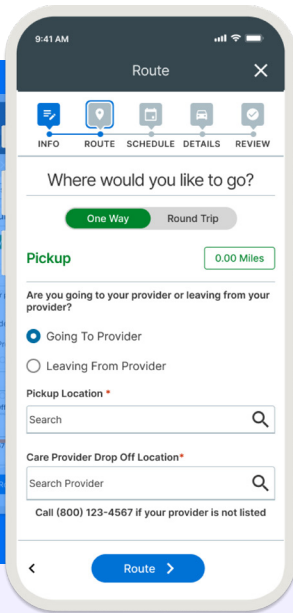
9:41 AM

Route

INFO ROUTE SCHEDULE DETAILS REVIEW

Where would you like to go?

One Way Round Trip

Pickup

0.00 Miles

Are you going to your provider or leaving from your provider?

Going To Provider

Leaving From Provider

Pickup Location *

Search

Care Provider Drop Off Location*

Search Provider

Call (800) 123-4567 if your provider is not listed

<

Route >